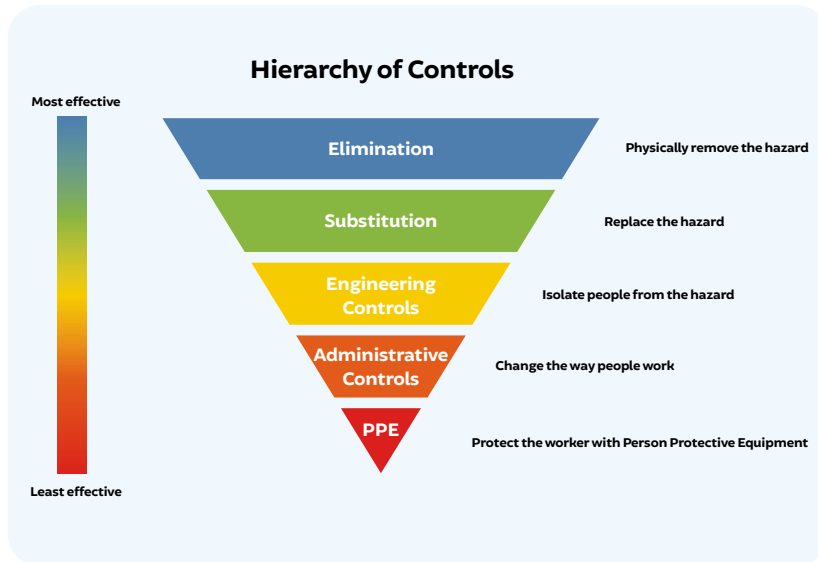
Hierarchy of Controls

Most effective

Least effective

Elimination

Physically remove the hazard

Substitution

Replace the hazard

Engineering Controls

Isolate people from the hazard

Administrative Controls

Change the way people work

PPE

Protect the worker with Person Protective Equipment